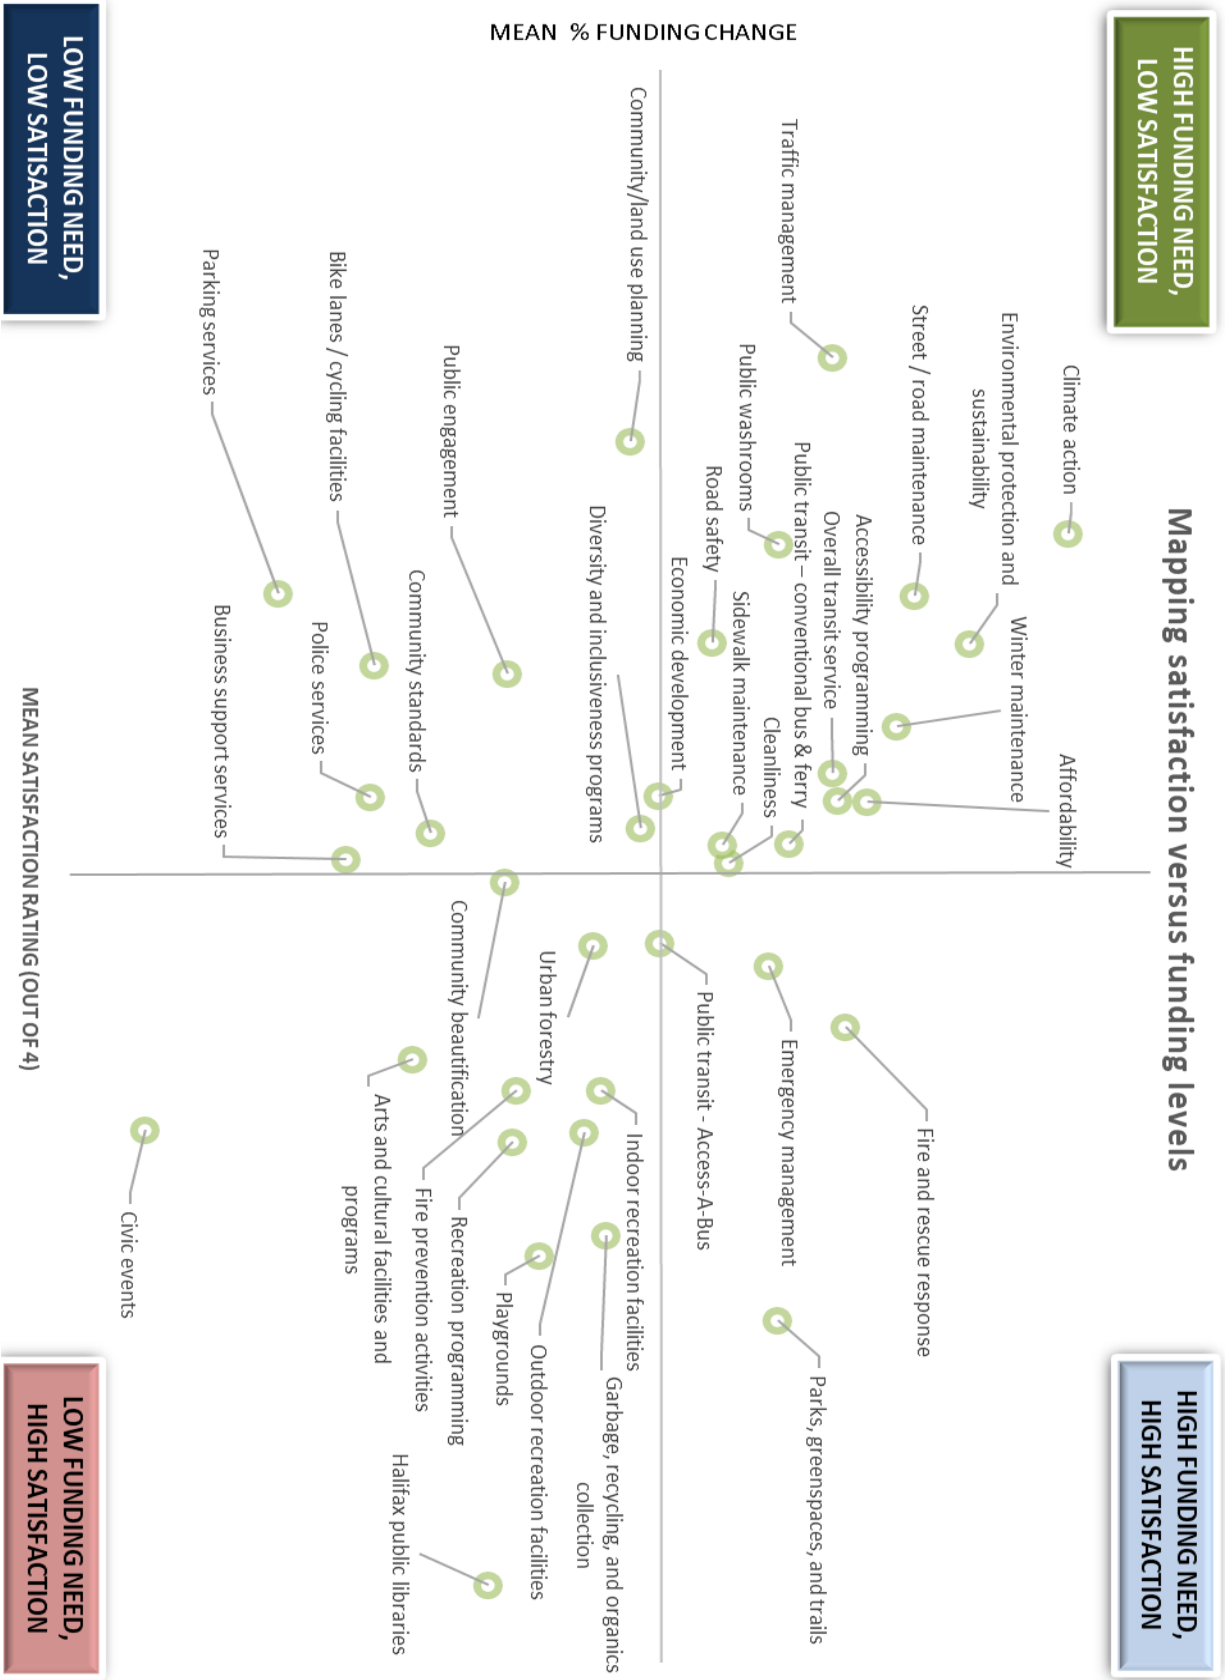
Mapping satisfaction versus funding levels

MEAN % FUNDING CHANGE

MEAN SATISFACTION RATING (OUT OF 4)

HIGH FUNDING NEED, LOW SATISFACTION

LOW FUNDING NEED, LOW SATISFACTION

HIGH FUNDING NEED, HIGH SATISFACTION

LOW FUNDING NEED, HIGH SATISFACTION

Climate action
Environmental protection and sustainability
Street / road maintenance
Traffic management
Winter maintenance
Affordability
Accessibility programming
Overall transit service
Public transit – conventional bus & ferry
Public washrooms
Road safety
Cleanliness
Sidewalk maintenance
Economic development
Community/land use planning
Diversity and inclusiveness programs
Public engagement
Community standards
Bike lanes / cycling facilities
Police services
Parking services
Business support services
Fire and rescue response
Emergency management
Public transit - Access-A-Bus
Parks, greenspaces, and trails
Urban forestry
Indoor recreation facilities
Garbage, recycling, and organics collection
Outdoor recreation facilities
Playgrounds
Recreation programming
Community beautification
Fire prevention activities
Arts and cultural facilities and programs
Halifax public libraries
Civic events